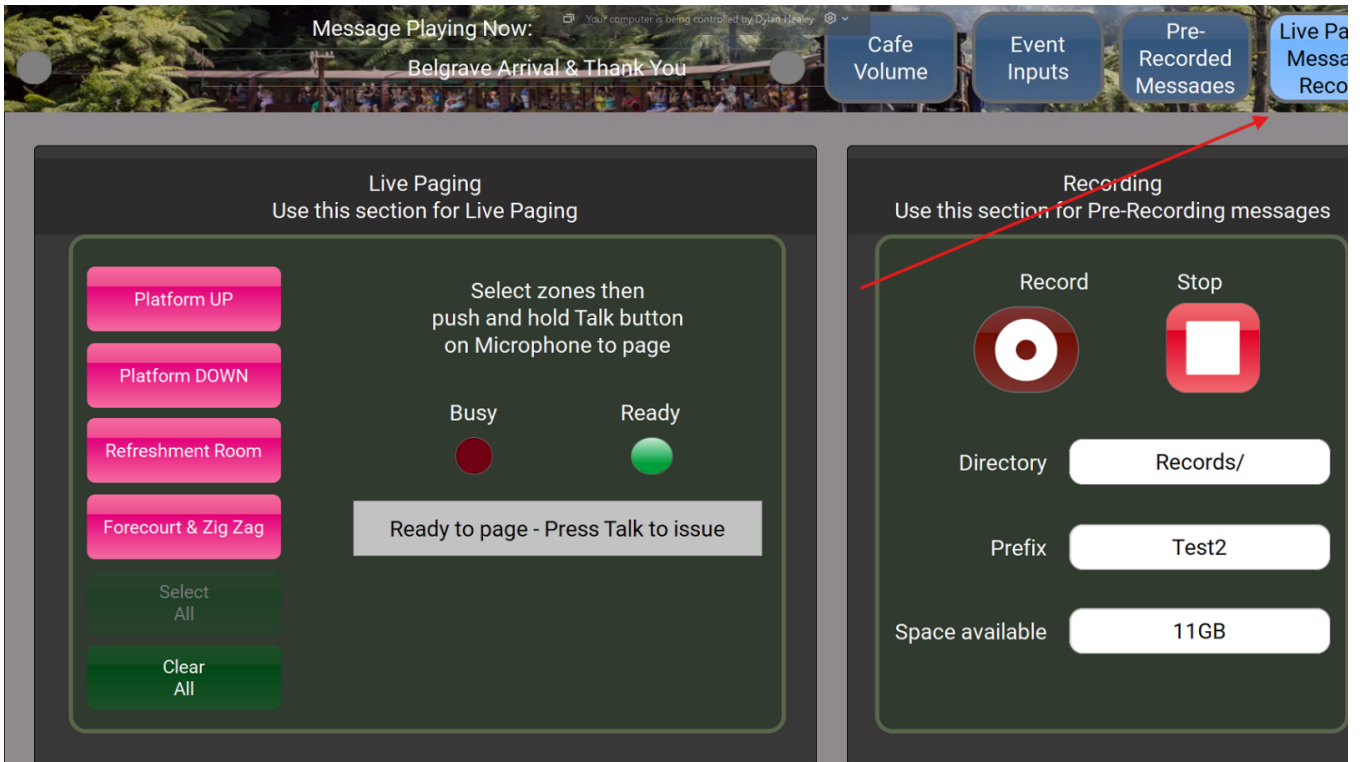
Message Playing Now:

Your computer is being controlled by Dylan Healey

Belgrave Arrival & Thank You

Cafe Volume

Event Inputs

Pre-Recorded Messages

Live Pa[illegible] Messa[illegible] Reco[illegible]

Live Paging
Use this section for Live Paging

Platform UP

Platform DOWN

Refreshment Room

Forecourt & Zig Zag

Select All

Clear All

Select zones then push and hold Talk button on Microphone to page

Busy

Ready

Ready to page - Press Talk to issue

Recording
Use this section for Pre-Recording messages

Record

Stop

Directory

Records/

Prefix

Test2

Space available

11GB